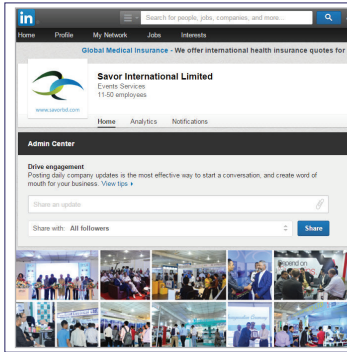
in

Search for people, jobs, companies, and more...

Home Profile My Network Jobs Interests

Global Medical Insurance - We offer international health insurance quotes for

www.savorintl.com

Savor International Limited
Events Services
11-50 employees

Home Analytics Notifications

Admin Center

Drive engagement
Posting daily company updates is the most effective way to start a conversation, and create word of mouth for your business. View tips ▸

Share an update

Share with: All followers

Share